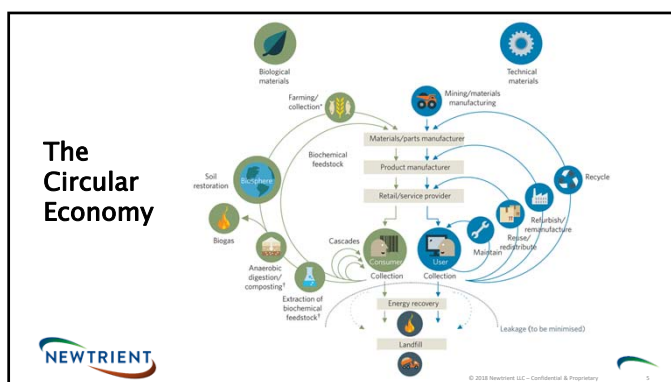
The Circular Economy

Biological materials

Technical materials

Farming/ collection*

Mining/materials manufacturing

Materials/parts manufacturer

Biochemical feedstock

Product manufacturer

Soil restoration

Biosphere

Recycle

Retail/service provider

Refurbish/ remanufacture

Biogas

Reuse/ redistribute

Cascades

Maintain

Anaerobic digestion/ composting†

Consumer

User

Collection

Collection

Extraction of biochemical feedstock†

Energy recovery

Leakage (to be minimised)

Landfill

NEWTRIENT

© 2018 Newtrient LLC – Confidential & Proprietary

5